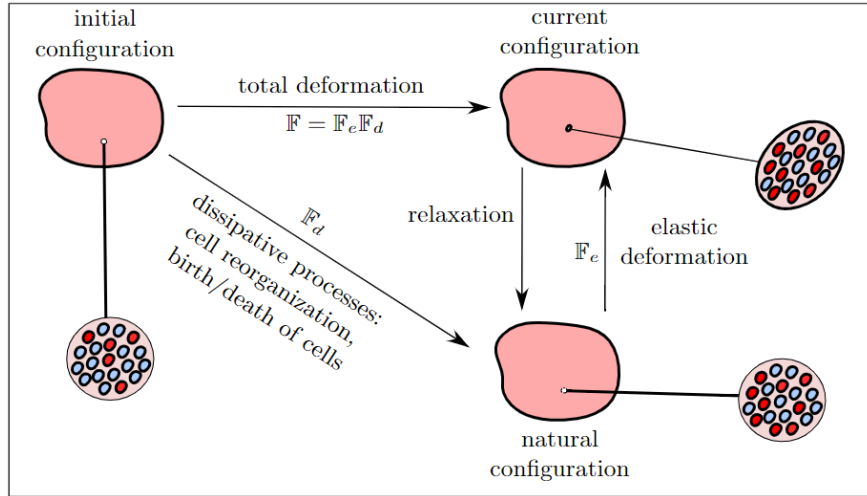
initial configuration

current configuration

total deformation

$\mathbb{F} = \mathbb{F}_e \mathbb{F}_d$

$\mathbb{F}_d$

dissipative processes: cell reorganization, birth/death of cells

relaxation

$\mathbb{F}_e$

elastic deformation

natural configuration